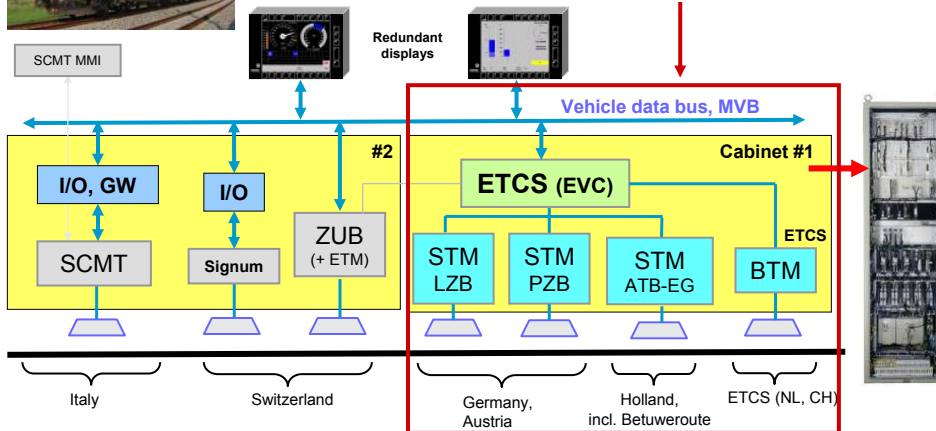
SCMT MMI

Redundant displays

Vehicle data bus, MVB

#2

Cabinet #1

I/O, GW

I/O

ETCS (EVC)

ETCS

ZUB (+ ETM)

SCMT

Signum

STM LZB

STM PZB

STM ATB-EG

BTM

Italy

Switzerland

Germany, Austria

Holland, incl. Betuweroute

ETCS (NL, CH)